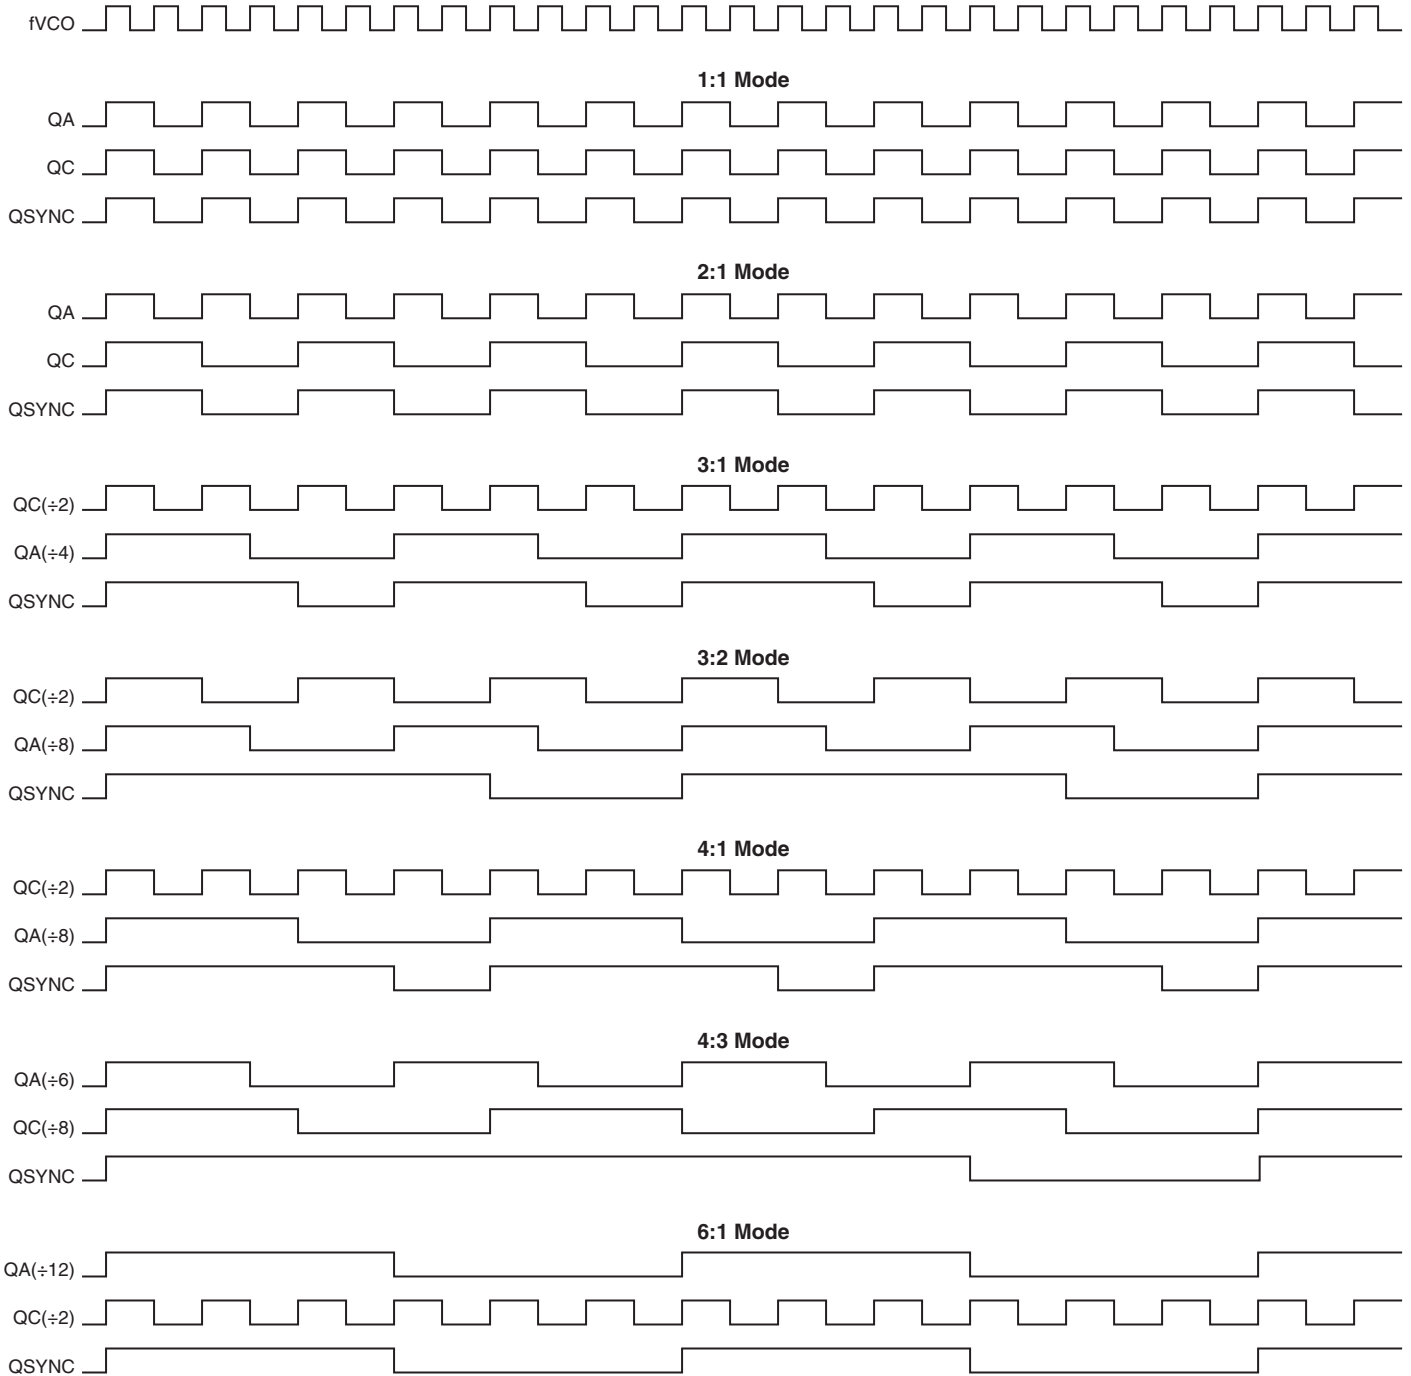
fVCO

1:1 Mode

QA

QC

QSYNC

2:1 Mode

QA

QC

QSYNC

3:1 Mode

QC(÷2)

QA(÷4)

QSYNC

3:2 Mode

QC(÷2)

QA(÷8)

QSYNC

4:1 Mode

QC(÷2)

QA(÷8)

QSYNC

4:3 Mode

QA(÷6)

QC(÷8)

QSYNC

6:1 Mode

QA(÷12)

QC(÷2)

QSYNC